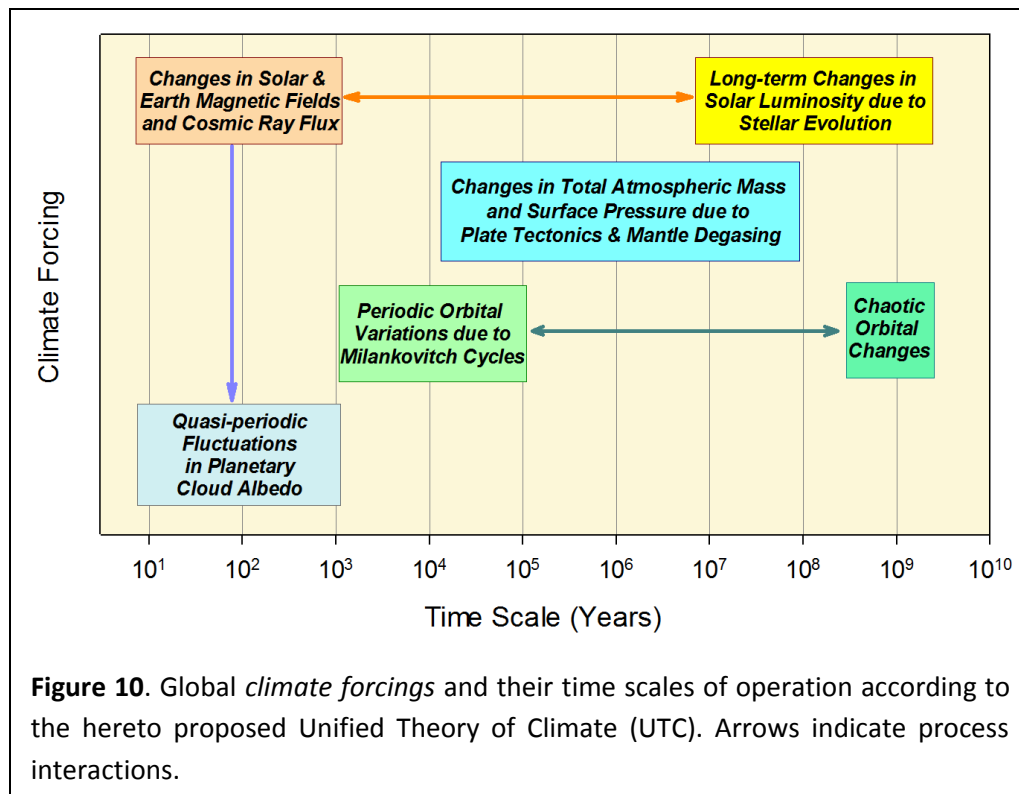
Changes in Solar & Earth Magnetic Fields and Cosmic Ray Flux

Long-term Changes in Solar Luminosity due to Stellar Evolution

Changes in Total Atmospheric Mass and Surface Pressure due to Plate Tectonics & Mantle Degasing

Periodic Orbital Variations due to Milankovitch Cycles

Chaotic Orbital Changes

Quasi-periodic Fluctuations in Planetary Cloud Albedo

Climate Forcing

$10^1$ $10^2$ $10^3$ $10^4$ $10^5$ $10^6$ $10^7$ $10^8$ $10^9$ $10^{10}$

Time Scale (Years)

**Figure 10**. Global *climate forcings* and their time scales of operation according to the hereto proposed Unified Theory of Climate (UTC). Arrows indicate process interactions.